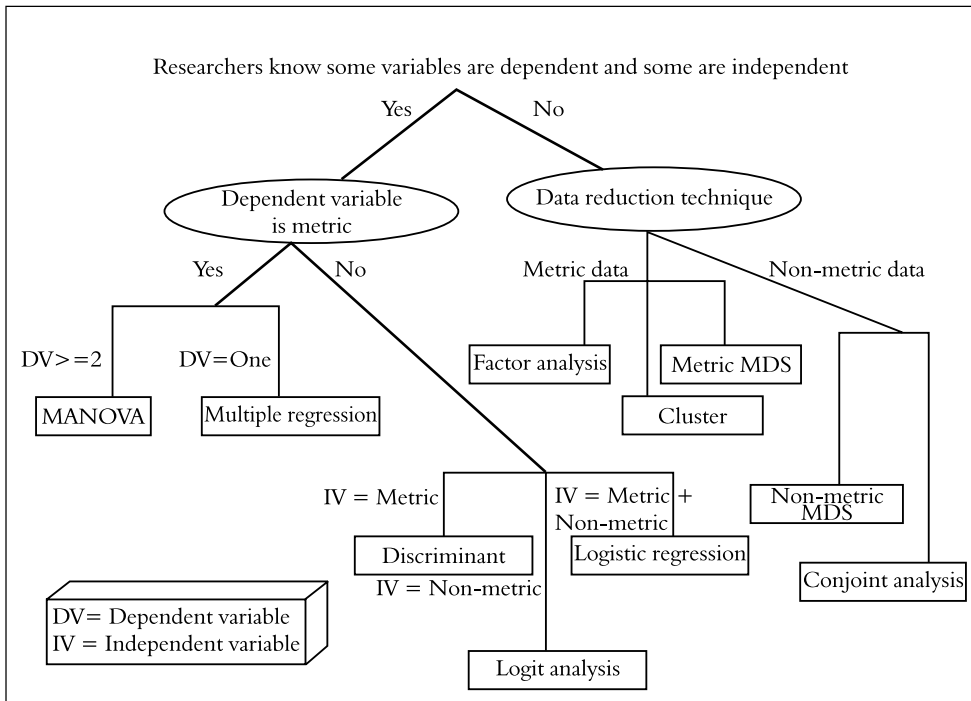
Researchers know some variables are dependent and some are independent

Yes

No

Dependent variable is metric

Data reduction technique

Yes

No

Metric data

Non-metric data

DV>=2

DV=One

Factor analysis

Metric MDS

MANOVA

Multiple regression

Cluster

IV = Metric

IV = Metric + Non-metric

Non-metric MDS

Discriminant

Logistic regression

IV = Non-metric

Conjoint analysis

DV= Dependent variable
IV = Independent variable

Logit analysis